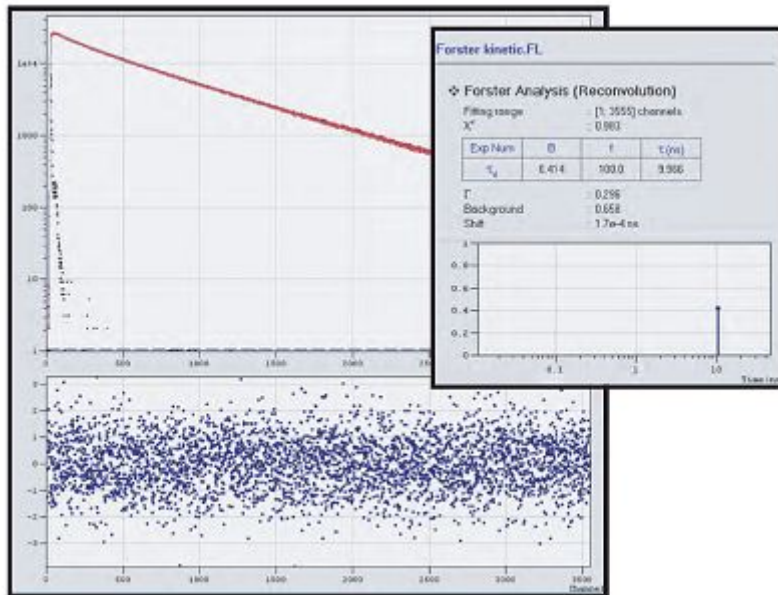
Forster kinetic.FL

❖ Forster Analysis (Reconvolution)

Fitting range : [1; 3555] channels
$X^2$ : 0.983

| Exp Num | B | f | τ(ns) |
|---|---|---|---|
| $τ_d$ | 6.414 | 100.0 | 9.986 |

Γ : 0.296
Background : 0.658
Shift : 1.7e-4 ns

1
0.8
0.6
0.4
0.2
0

0.1
1
10
Time (ns)

1414
1000
100
10
1

500
1000
1500
2000
25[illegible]

2
1
0
-1
-2
-3

0
500
1000
1500
2000
2500
3000
3500
Chann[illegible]